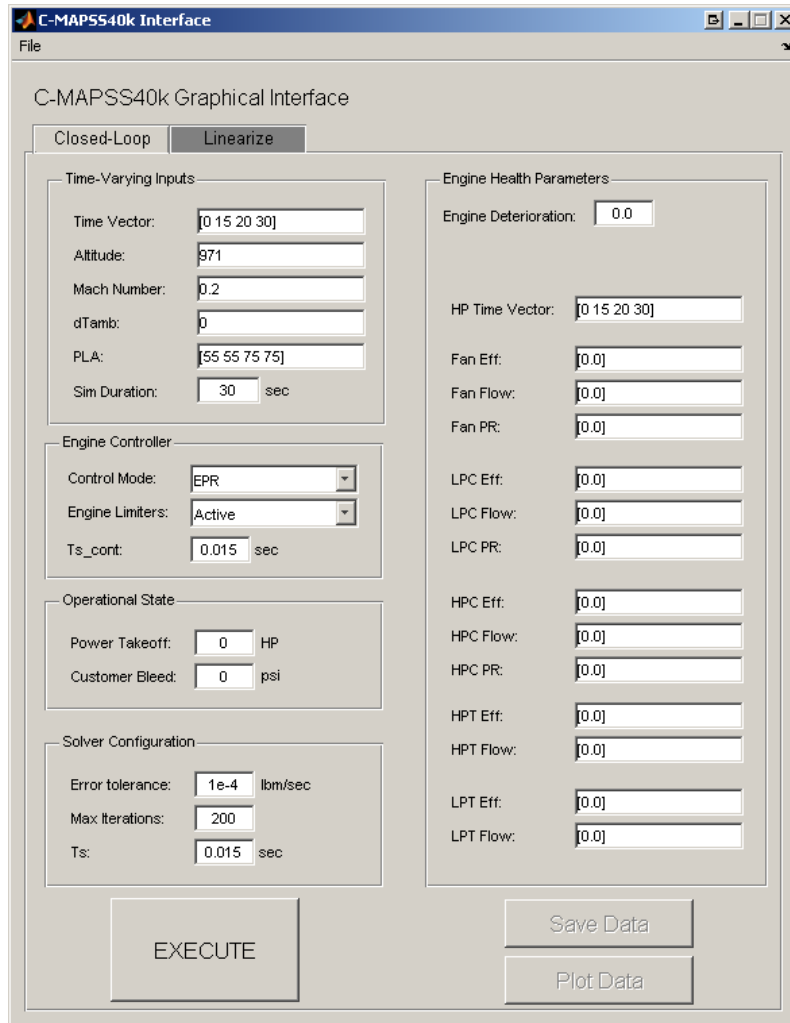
C-MAPSS40k Interface

File

C-MAPSS40k Graphical Interface

Closed-Loop | Linearize

Time-Varying Inputs

Time Vector: [0 15 20 30]

Altitude: 971

Mach Number: 0.2

dTamb: 0

PLA: [55 55 75 75]

Sim Duration: 30 sec

Engine Controller

Control Mode: EPR

Engine Limiters: Active

Ts_cont: 0.015 sec

Operational State

Power Takeoff: 0 HP

Customer Bleed: 0 psi

Solver Configuration

Error tolerance: 1e-4 lbm/sec

Max Iterations: 200

Ts: 0.015 sec

Engine Health Parameters

Engine Deterioration: 0.0

HP Time Vector: [0 15 20 30]

Fan Eff: [0.0]

Fan Flow: [0.0]

Fan PR: [0.0]

LPC Eff: [0.0]

LPC Flow: [0.0]

LPC PR: [0.0]

HPC Eff: [0.0]

HPC Flow: [0.0]

HPC PR: [0.0]

HPT Eff: [0.0]

HPT Flow: [0.0]

LPT Eff: [0.0]

LPT Flow: [0.0]

EXECUTE

Save Data

Plot Data